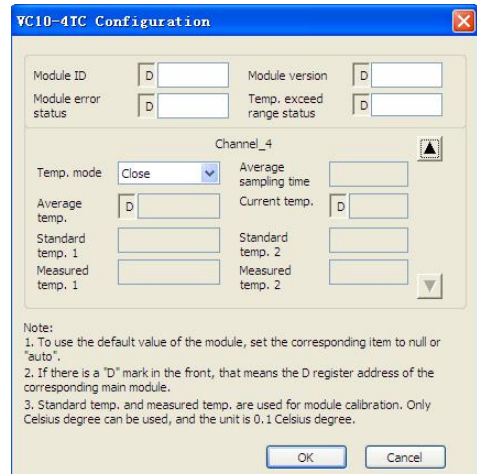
VC10-4TC Configuration

Module ID D
Module version D
Module error status D
Temp. exceed range status D

Channel_4

Temp. mode Close
Average sampling time
Average temp. D
Current temp. D
Standard temp. 1
Standard temp. 2
Measured temp. 1
Measured temp. 2

Note:
1. To use the default value of the module, set the corresponding item to null or "auto".
2. If there is a "D" mark in the front, that means the D register address of the corresponding main module.
3. Standard temp. and measured temp. are used for module calibration. Only Celsius degree can be used, and the unit is 0.1 Celsius degree.

OK Cancel